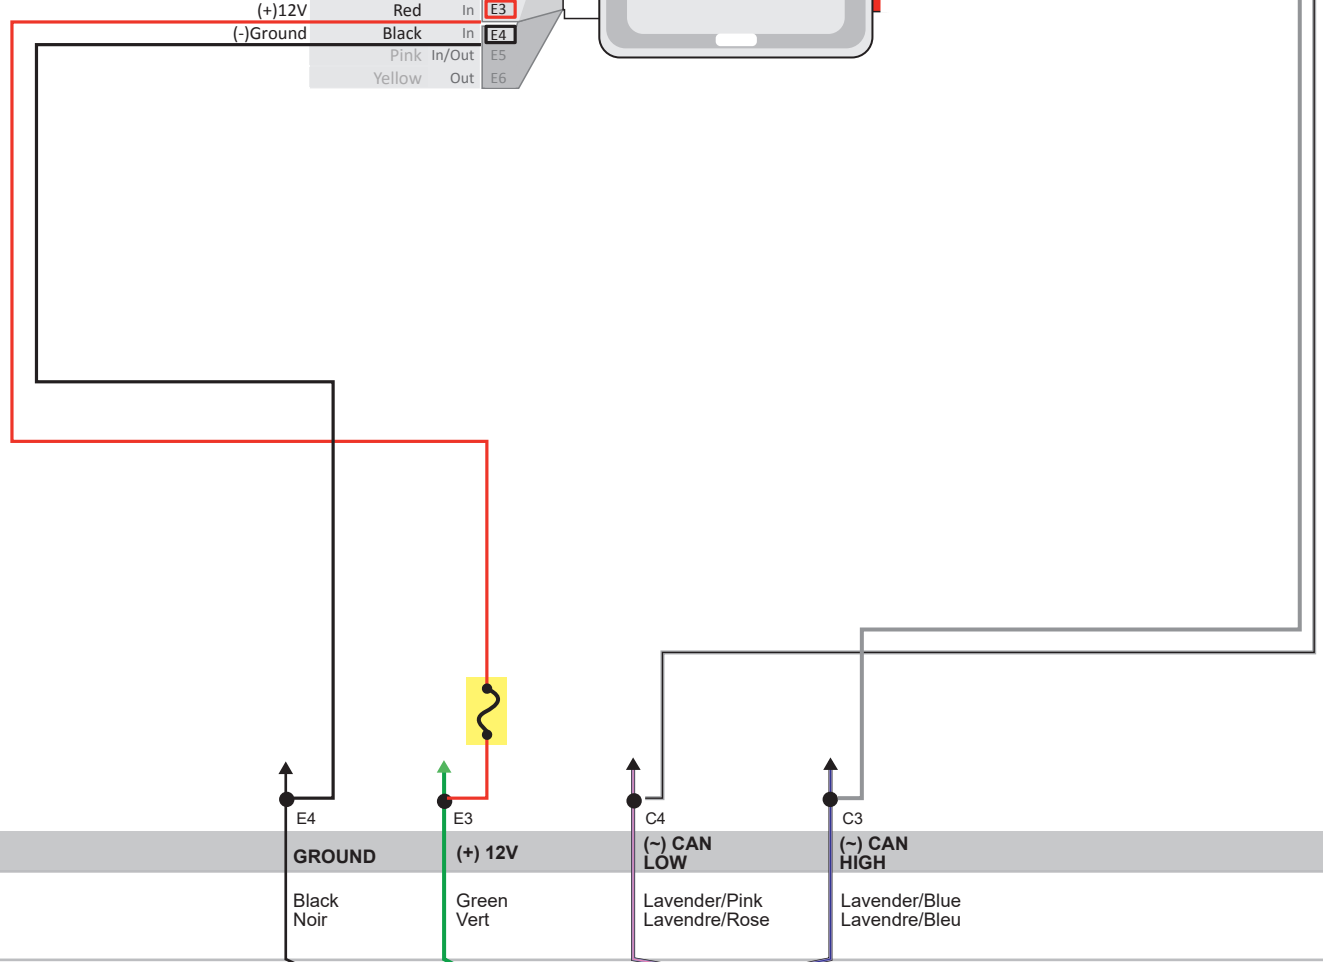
(+)12V Red In E3
(-)Ground Black In E4
Pink In/Out E5
Yellow Out E6

E4
GROUND
Black
Noir

E3
(+) 12V
Green
Vert

C4
(~) CAN LOW
Lavender/Pink
Lavendre/Rose

C3
(~) CAN HIGH
Lavender/Blue
Lavendre/Bleu